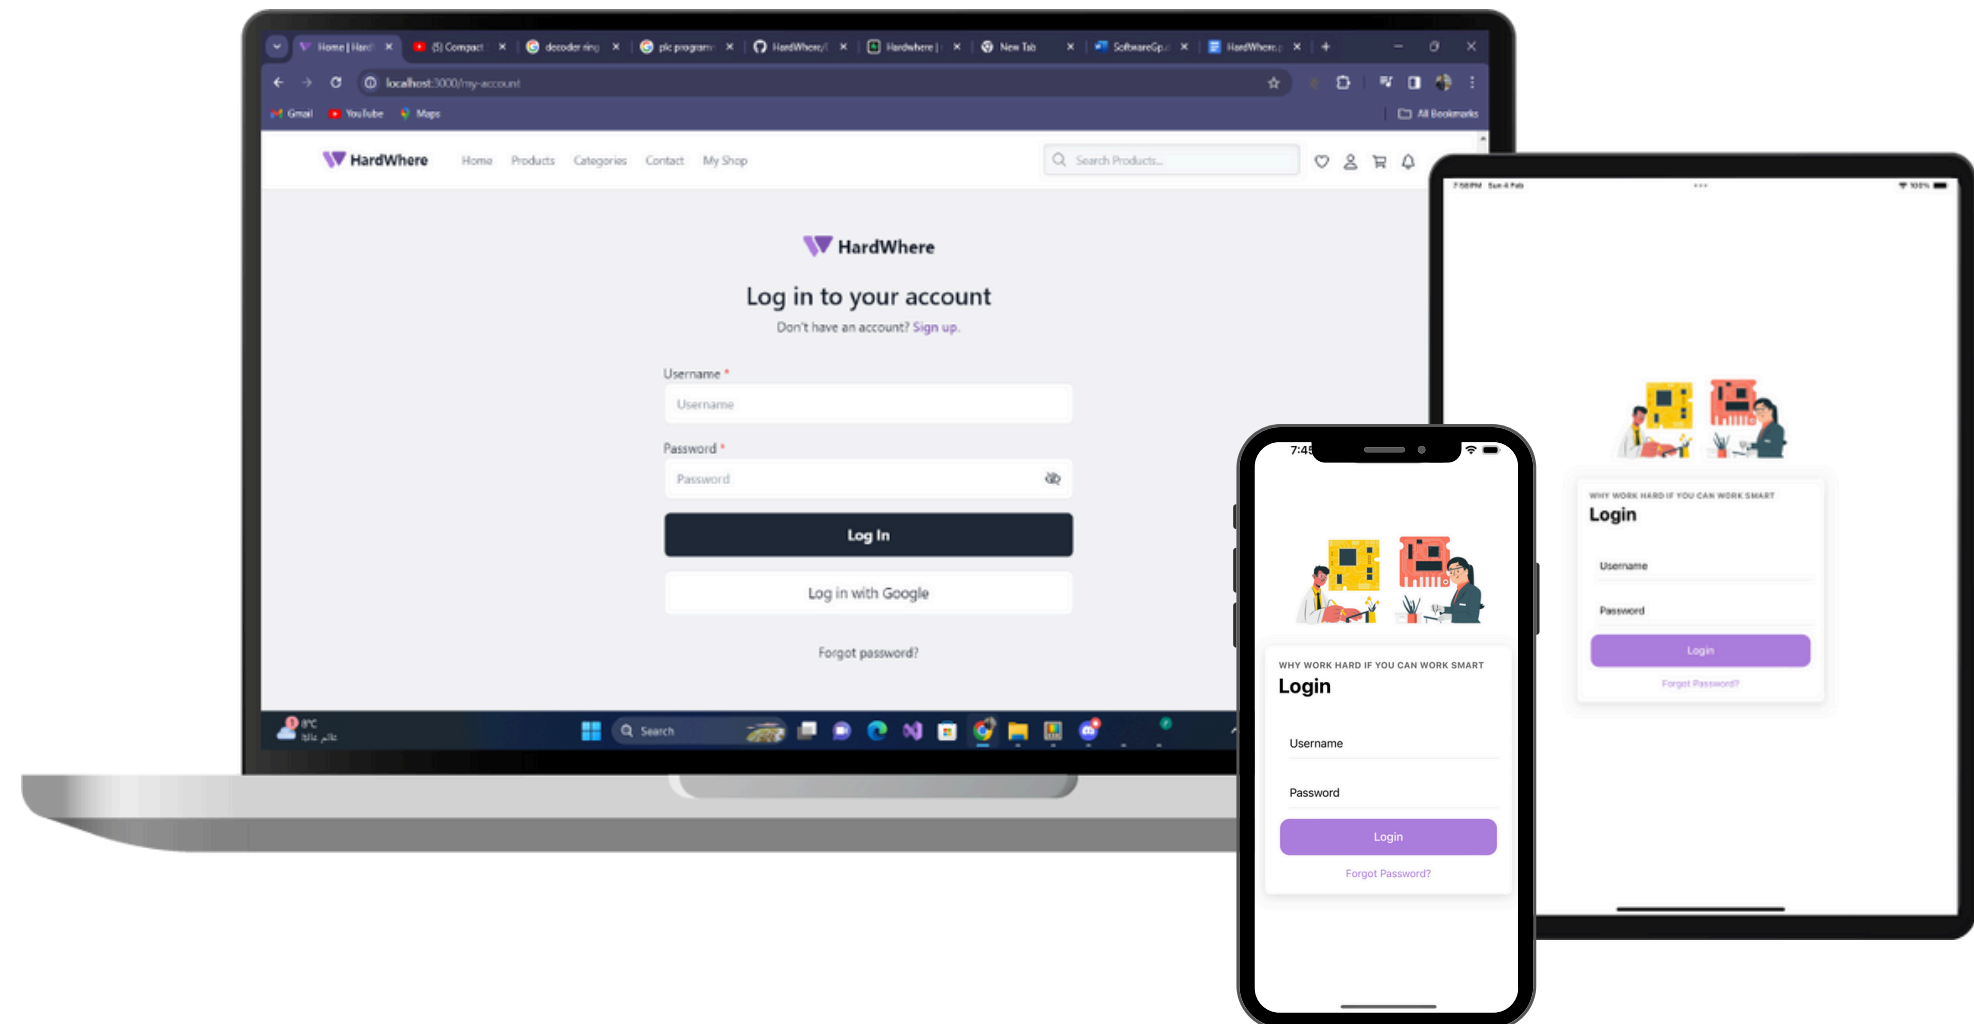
Home | Hard ×
(5) Compact ×
decoder ring ×
plc program ×
HardWhere/ ×
Hardwhere | ×
New Tab ×
SoftwareGp ×
HardWhere ×
+

localhost:3000/my-account

Gmail
YouTube
Maps
All Bookmarks

HardWhere
Home
Products
Categories
Contact
My Shop
Search Products...

HardWhere
Log in to your account
Don't have an account? Sign up.

Username *
Username

Password *
Password

Log In

Log in with Google

Forgot password?

8°C
Search

7:45

WHY WORK HARD IF YOU CAN WORK SMART
Login
Username
Password
Login
Forgot Password?

7:56PM Sun 4 Feb
100%

WHY WORK HARD IF YOU CAN WORK SMART
Login
Username
Password
Login
Forgot Password?